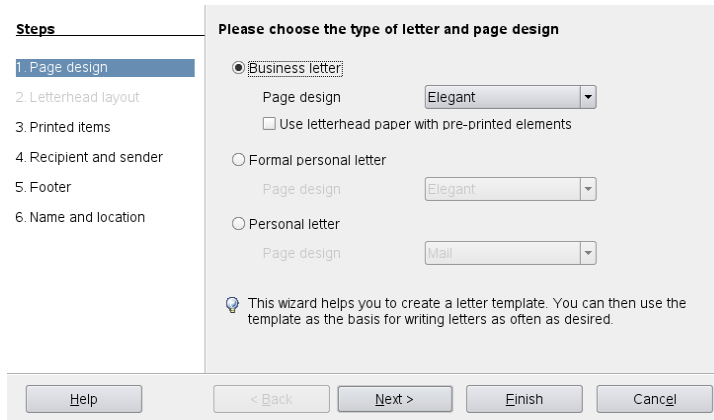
Steps

1. Page design
2. Letterhead layout
3. Printed items
4. Recipient and sender
5. Footer
6. Name and location

Please choose the type of letter and page design

Business letter

Page design Elegant

Use letterhead paper with pre-printed elements

Formal personal letter

Page design Elegant

Personal letter

Page design Mail

This wizard helps you to create a letter template. You can then use the template as the basis for writing letters as often as desired.

Help

< Back

Next >

Finish

Cancel